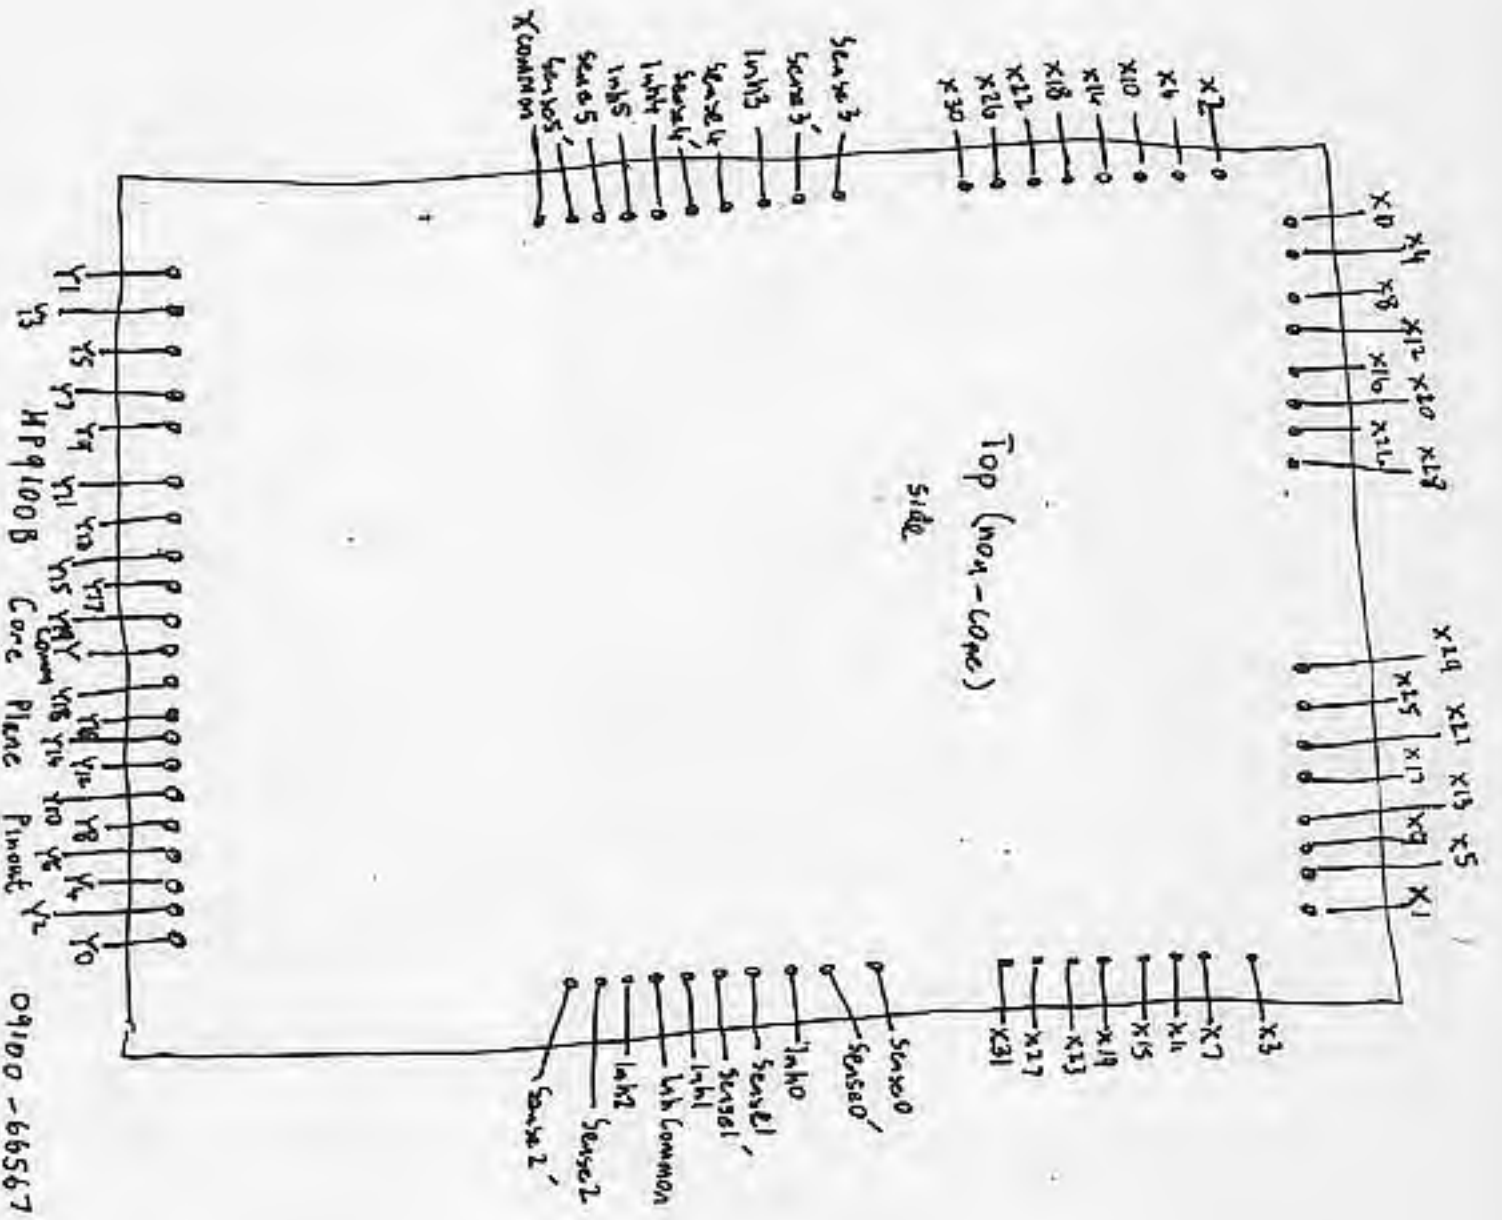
Top (non-core)
side

x2
x6
x10
x14
x18
x22
x26
x30

Sense 3
Sense 3'
Inh 3
Sense 4
Sense 4'
Inh 4
Inh 5
Sense 5
Sense 5'
X COMMON

X0
X4
X8
X12
X16
X20
X24
X28

X29
X25
X21
X17
X13
X9
X5
X1

X3
X7
X11
X15
X19
X23
X27
X31

Sense 0
Sense 0'
Inh 0
Sense 1
Sense 1'
Inh 1
Inh Common
Inh 2
Sense 2
Sense 2'

Y1
Y3
Y5
Y7
Y9
Y11
Y13
Y15
Y17
Y COMMON
Y18
Y16
Y14
Y12
Y10
Y8
Y6
Y4
Y2
Y0

HP 9100B Core Plane Pinout 09100-66567